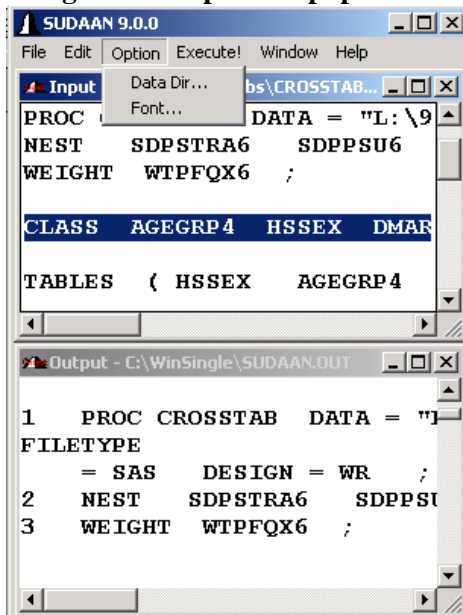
SUDAAN 9.0.0

File Edit Option Execute! Window Help

Data Dir...
Font...

Input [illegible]bs\CROSSTAB...

PROC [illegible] DATA = "L:\9
NEST SDPSTRA6 SDPPSU6
WEIGHT WTPFQX6 ;

CLASS AGEGRP4 HSSEX DMAR

TABLES ( HSSEX AGEGRP4

Output - C:\WinSingle\SUDAAN.OUT

1 PROC CROSSTAB DATA = "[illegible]
FILETYPE
= SAS DESIGN = WR ;
2 NEST SDPSTRA6 SDPPS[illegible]
3 WEIGHT WTPFQX6 ;